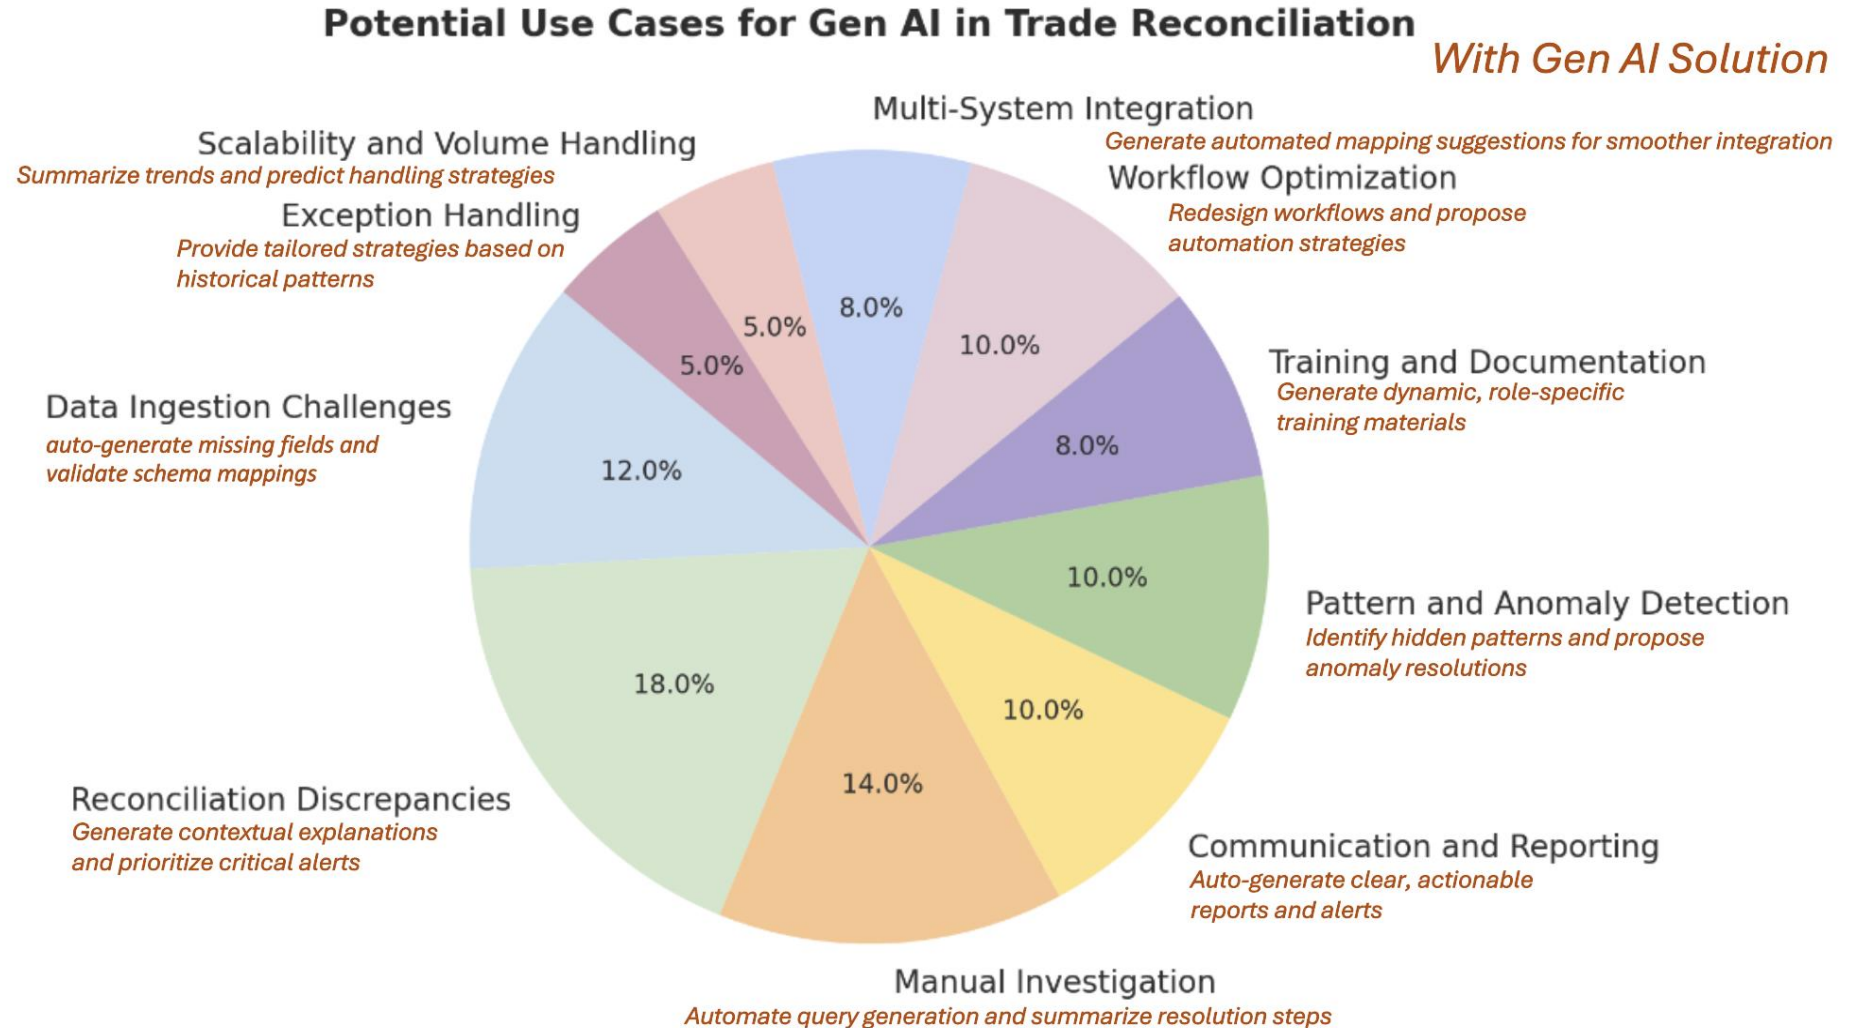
Potential Use Cases for Gen AI in Trade Reconciliation

With Gen AI Solution

Multi-System Integration
Generate automated mapping suggestions for smoother integration

Scalability and Volume Handling
Summarize trends and predict handling strategies

Workflow Optimization
Redesign workflows and propose automation strategies

Exception Handling
Provide tailored strategies based on historical patterns

5.0%

8.0%

10.0%

5.0%

Training and Documentation
Generate dynamic, role-specific training materials

Data Ingestion Challenges
auto-generate missing fields and validate schema mappings

8.0%

12.0%

10.0%

Pattern and Anomaly Detection
Identify hidden patterns and propose anomaly resolutions

18.0%

10.0%

14.0%

Reconciliation Discrepancies
Generate contextual explanations and prioritize critical alerts

Communication and Reporting
Auto-generate clear, actionable reports and alerts

Manual Investigation
Automate query generation and summarize resolution steps